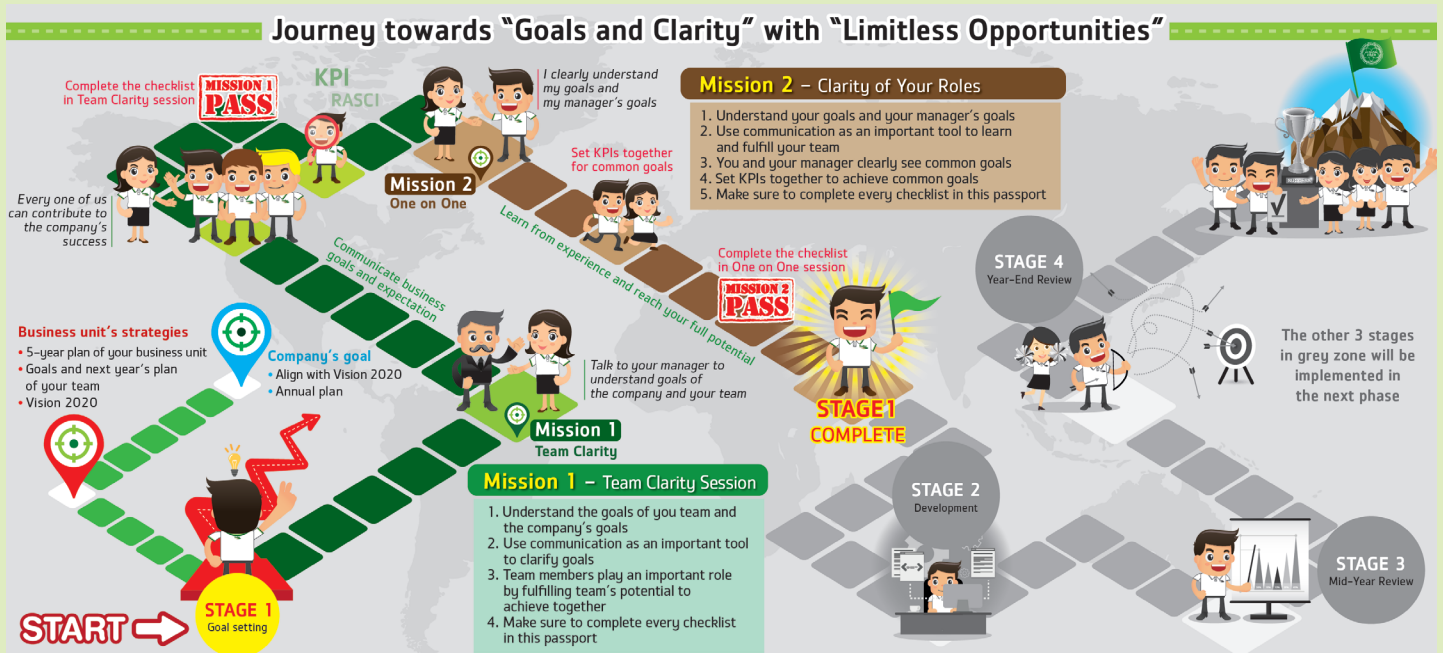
Journey towards "Goals and Clarity" with "Limitless Opportunities"

Complete the checklist in Team Clarity session

MISSION 1 PASS

KPI

RASCI

I clearly understand my goals and my manager's goals

Mission 2 – Clarity of Your Roles

1. Understand your goals and your manager's goals
2. Use communication as an important tool to learn and fulfill your team
3. You and your manager clearly see common goals
4. Set KPIs together to achieve common goals
5. Make sure to complete every checklist in this passport

Set KPIs together for common goals

Mission 2
One on One

Every one of us can contribute to the company's success

Learn from experience and reach your full potential

Communicate business goals and expectation

Complete the checklist in One on One session

MISSION 2 PASS

STAGE 4
Year-End Review

Business unit's strategies
• 5-year plan of your business unit
• Goals and next year's plan of your team
• Vision 2020

Company's goal
• Align with Vision 2020
• Annual plan

Talk to your manager to understand goals of the company and your team

STAGE 1
COMPLETE

The other 3 stages in grey zone will be implemented in the next phase

Mission 1
Team Clarity

Mission 1 – Team Clarity Session

1. Understand the goals of you team and the company's goals
2. Use communication as an important tool to clarify goals
3. Team members play an important role by fulfilling team's potential to achieve together
4. Make sure to complete every checklist in this passport

STAGE 2
Development

STAGE 3
Mid-Year Review

START

STAGE 1
Goal setting